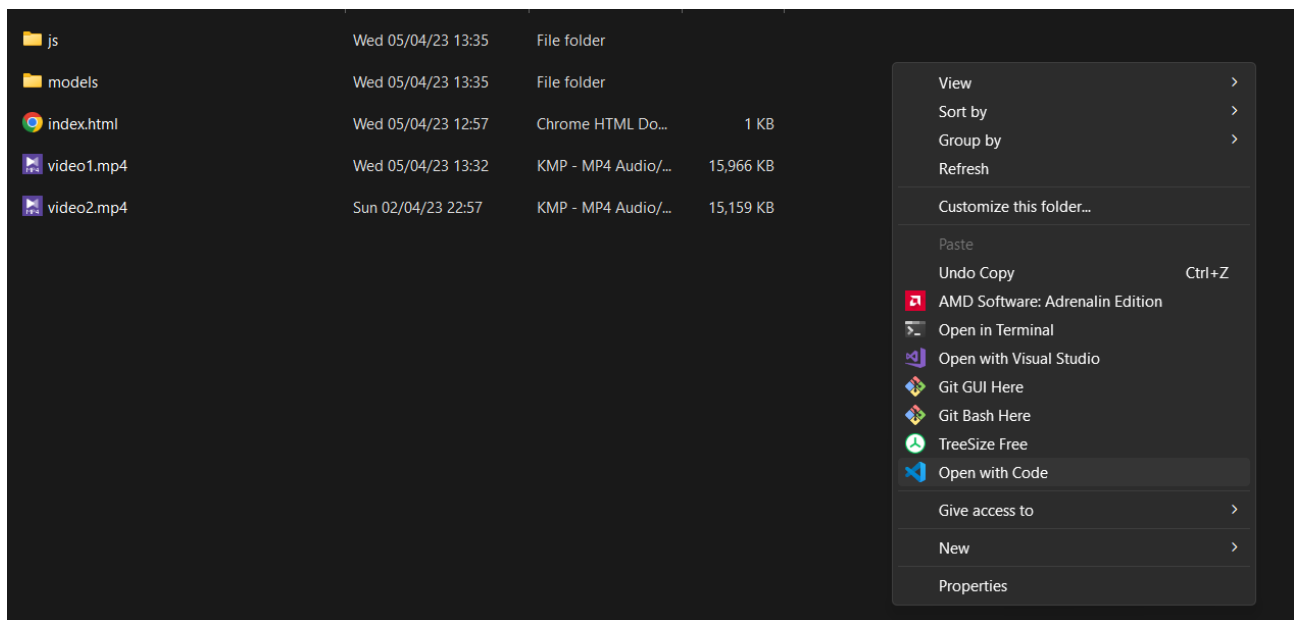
| | | | |
|---|---|---|---|
| js | Wed 05/04/23 13:35 | File folder | |
| models | Wed 05/04/23 13:35 | File folder | |
| index.html | Wed 05/04/23 12:57 | Chrome HTML Do... | 1 KB |
| video1.mp4 | Wed 05/04/23 13:32 | KMP - MP4 Audio/... | 15,966 KB |
| video2.mp4 | Sun 02/04/23 22:57 | KMP - MP4 Audio/... | 15,159 KB |

View
Sort by
Group by
Refresh
Customize this folder...
Paste
Undo Copy Ctrl+Z
AMD Software: Adrenalin Edition
Open in Terminal
Open with Visual Studio
Git GUI Here
Git Bash Here
TreeSize Free
Open with Code
Give access to
New
Properties